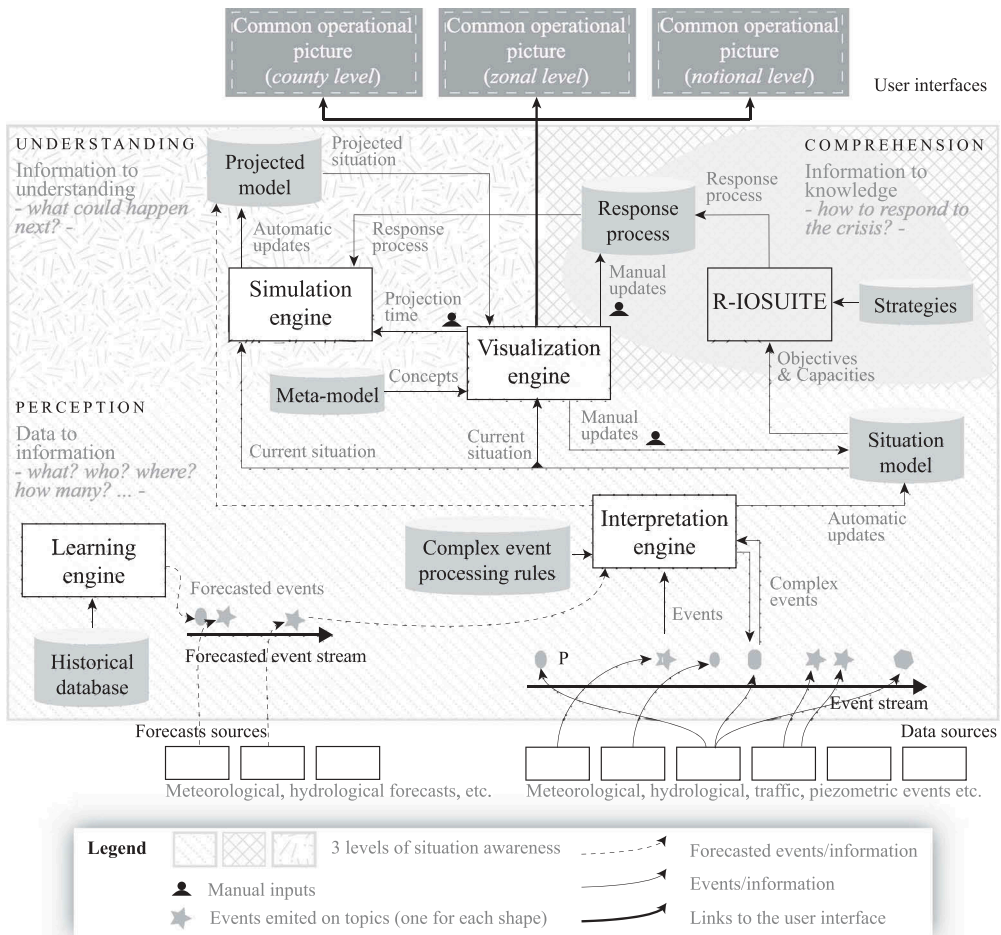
Common operational picture (county level)

Common operational picture (zonal level)

Common operational picture (notional level)

User interfaces

UNDERSTANDING
Information to understanding
- what could happen next? -

COMPREHENSION
Information to knowledge
- how to respond to the crisis? -

Projected model

Projected situation

Response process

Automatic updates

Response process

Response process

Simulation engine

Projection time

Manual updates

R-IOSUITE

Strategies

Visualization engine

Meta-model

Concepts

Objectives & Capacities

PERCEPTION
Data to information
- what? who? where? how many? ... -

Manual updates

Current situation

Current situation

Situation model

Interpretation engine

Automatic updates

Learning engine

Complex event processing rules

Forecasted events

Complex events

Events

Forecasted event stream

Historical database

P

Event stream

Forecasts sources

Data sources

Meteorological, hydrological forecasts, etc.

Meteorological, hydrological, traffic, piezometric events etc.

Legend

3 levels of situation awareness

Forecasted events/information

Manual inputs

Events/information

Events emited on topics (one for each shape)

Links to the user interface